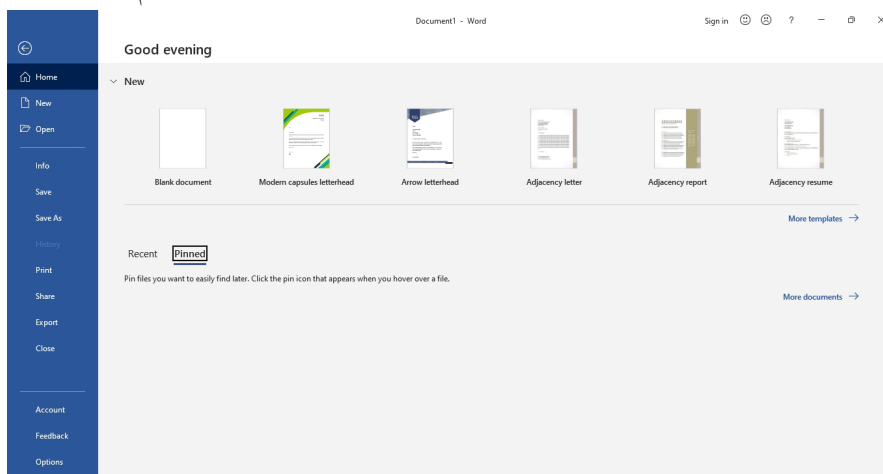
Document1 - Word

Sign in ? – ×

Home
New
Open
Info
Save
Save As
History
Print
Share
Export
Close
Account
Feedback
Options

Good evening

New

Blank document
Modern capsules letterhead
Arrow letterhead
Adjacency letter
Adjacency report
Adjacency resume

More templates →

Recent Pinned

Pin files you want to easily find later. Click the pin icon that appears when you hover over a file.

More documents →